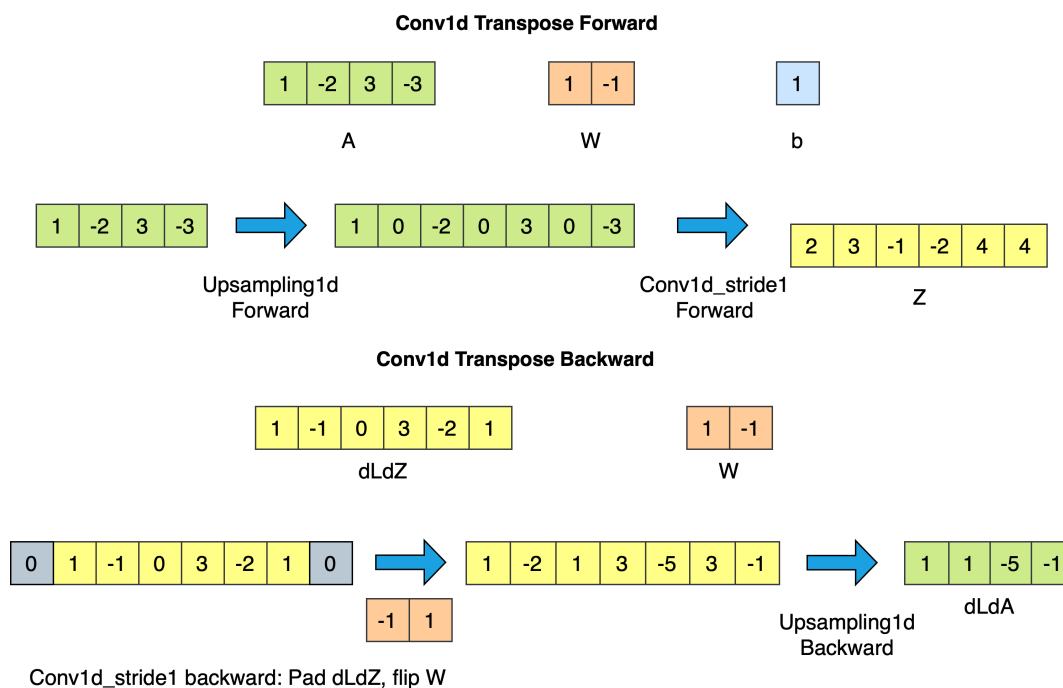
Conv1d Transpose Forward

| 1 | -2 | 3 | -3 |
|---|---|---|---|

A

| 1 | -1 |
|---|---|

W

| 1 |
|---|

b

| 1 | -2 | 3 | -3 |
|---|---|---|---|

Upsampling1d Forward

| 1 | 0 | -2 | 0 | 3 | 0 | -3 |
|---|---|---|---|---|---|---|

Conv1d_stride1 Forward

| 2 | 3 | -1 | -2 | 4 | 4 |
|---|---|---|---|---|---|

Z

Conv1d Transpose Backward

| 1 | -1 | 0 | 3 | -2 | 1 |
|---|---|---|---|---|---|

dLdZ

| 1 | -1 |
|---|---|

W

| 0 | 1 | -1 | 0 | 3 | -2 | 1 | 0 |
|---|---|---|---|---|---|---|---|

| -1 | 1 |
|---|---|

Conv1d_stride1 backward: Pad dLdZ, flip W

| 1 | -2 | 1 | 3 | -5 | 3 | -1 |
|---|---|---|---|---|---|---|

Upsampling1d Backward

| 1 | 1 | -5 | -1 |
|---|---|---|---|

dLdA